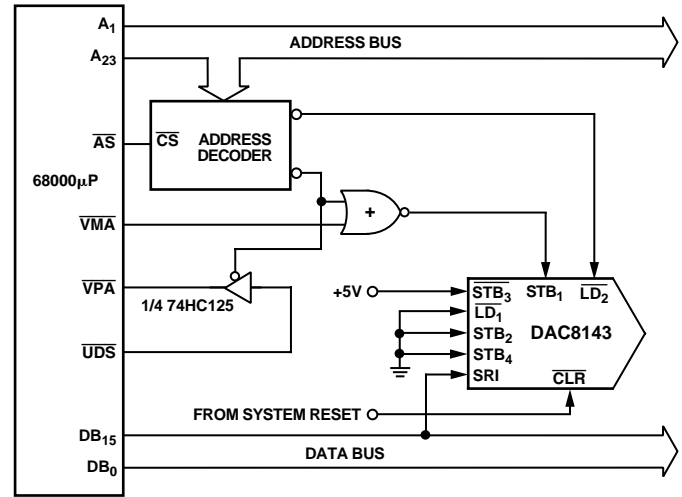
$A_1$
ADDRESS BUS
$A_{23}$
$\overline{AS}$
$\overline{CS}$ ADDRESS DECODER
68000μP
+
$\overline{VMA}$
$\overline{VPA}$
1/4 74HC125
$\overline{UDS}$
+5V
$\overline{STB_3}$
$STB_1$
$\overline{LD_2}$
$\overline{LD_1}$
$STB_2$
DAC8143
$STB_4$
SRI
$\overline{CLR}$
FROM SYSTEM RESET
$DB_{15}$
DATA BUS
$DB_0$